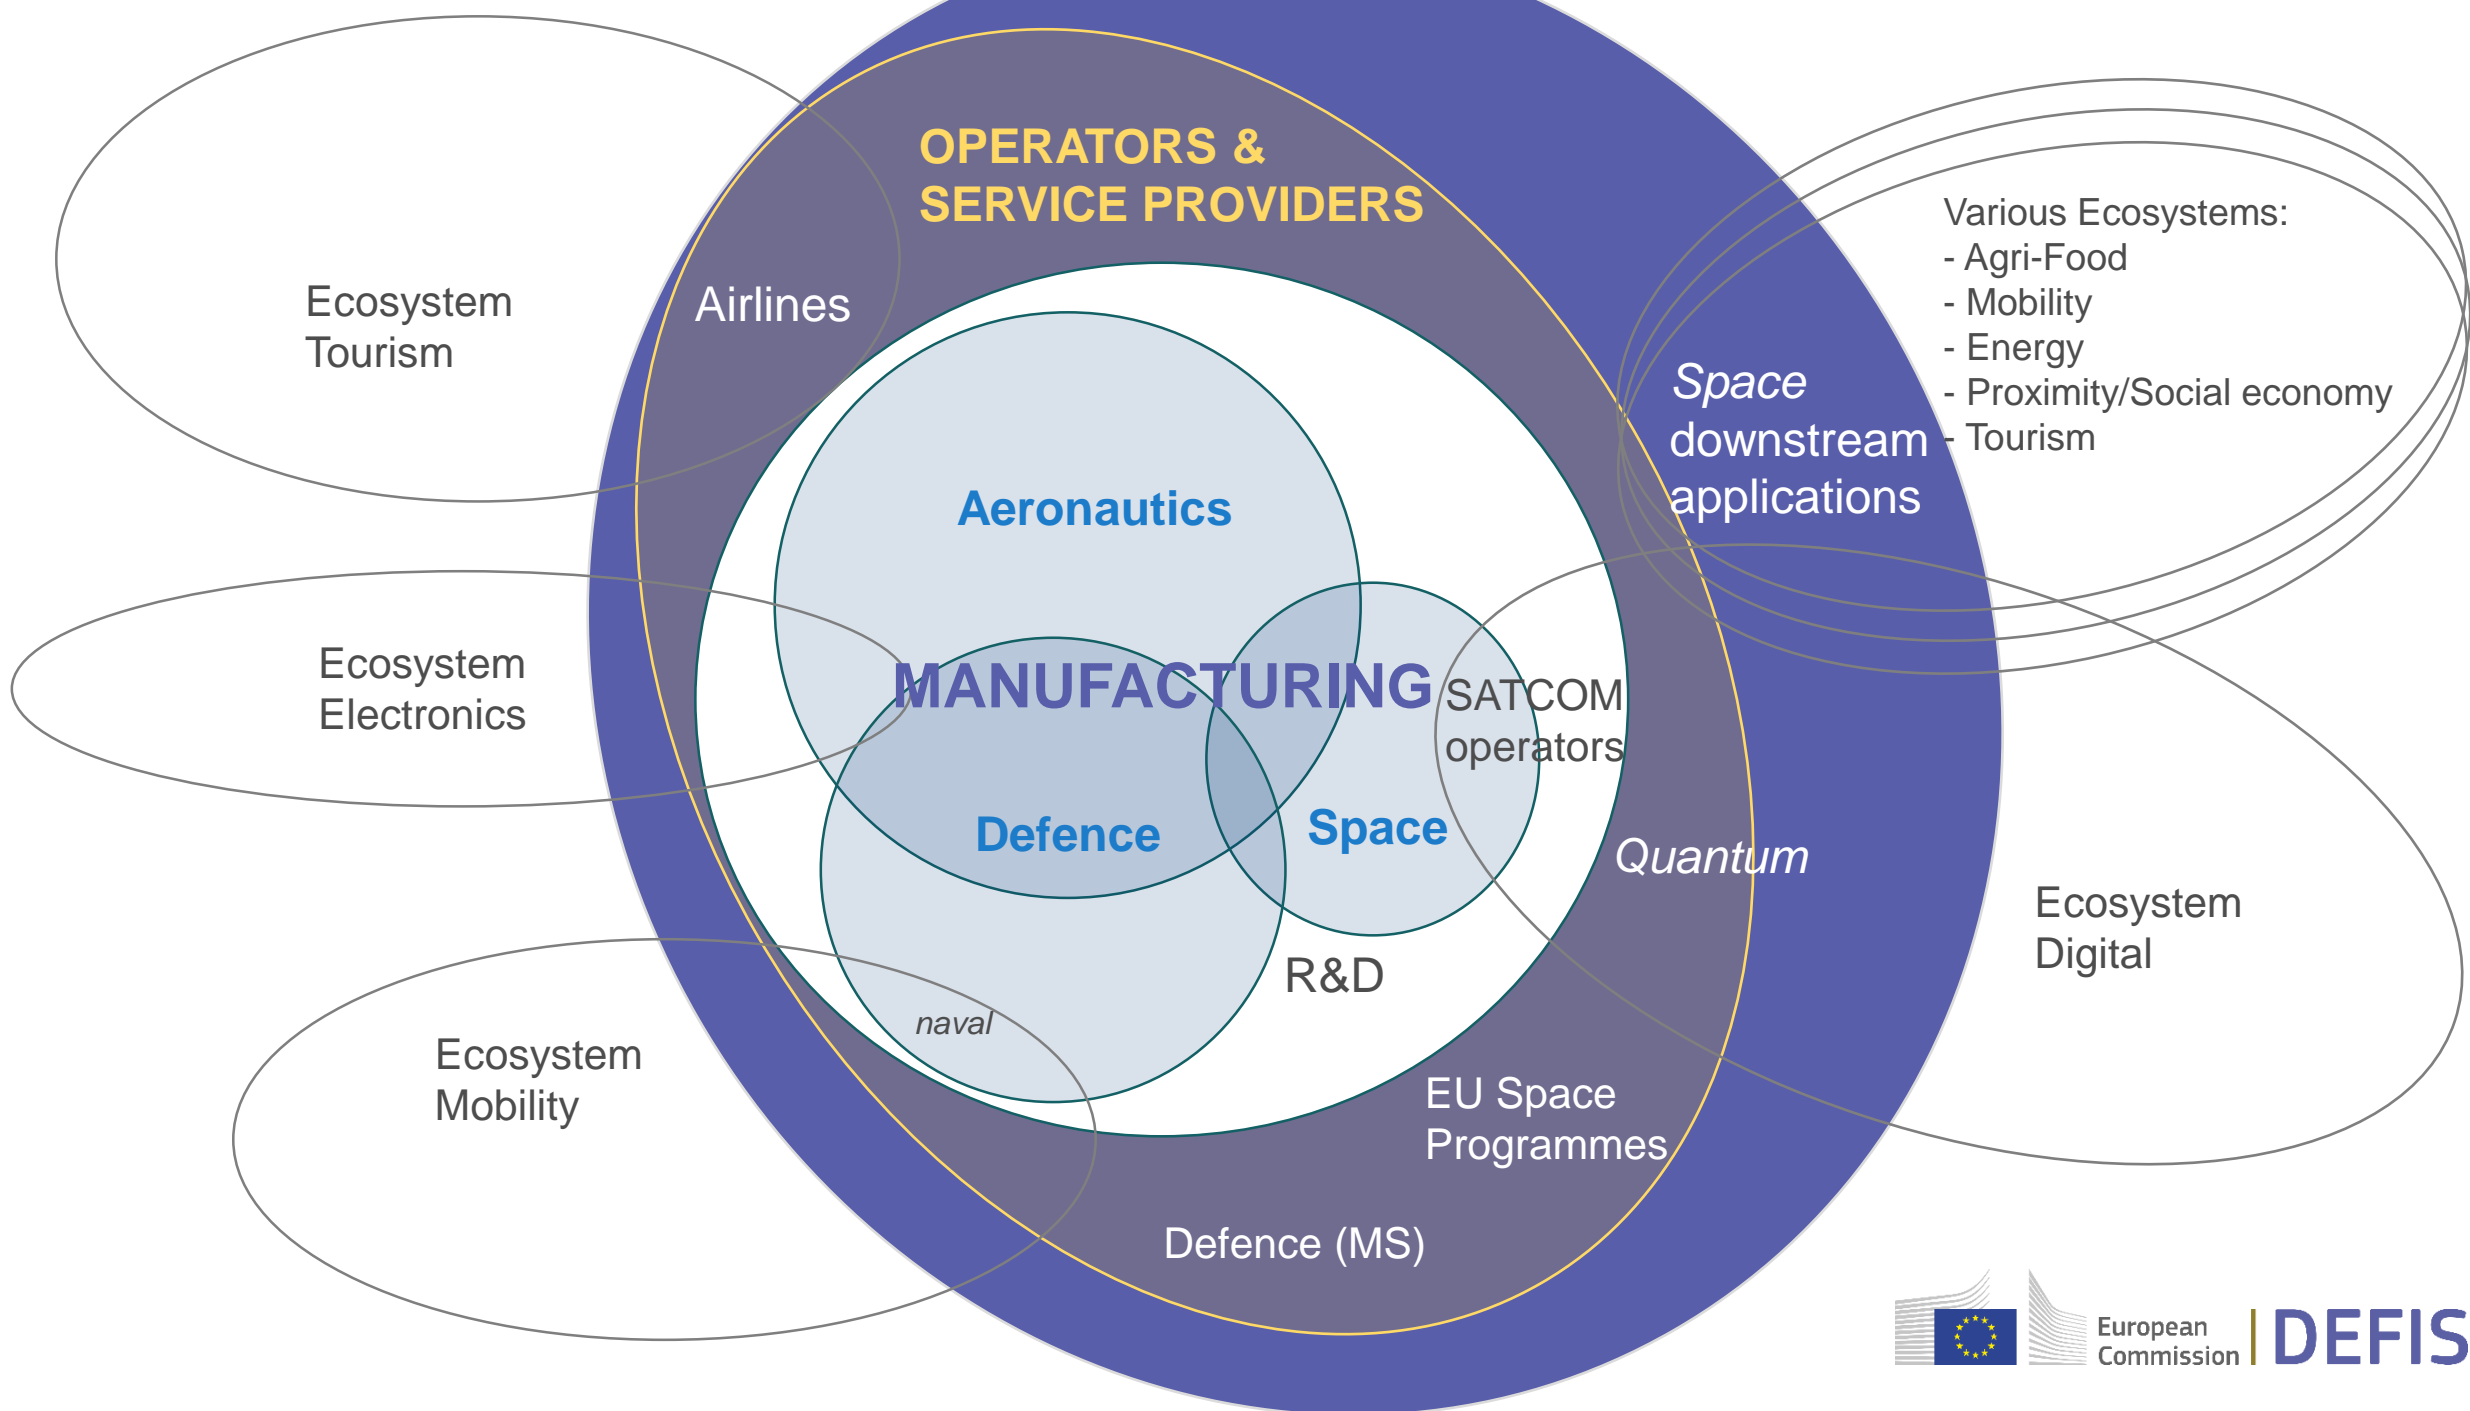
OPERATORS & SERVICE PROVIDERS

Ecosystem Tourism

Airlines

Various Ecosystems:
- Agri-Food
- Mobility
- Energy
- Proximity/Social economy
- Tourism

Space downstream applications

Aeronautics

Ecosystem Electronics

MANUFACTURING

SATCOM operators

Defence

Space

Quantum

Ecosystem Digital

R&D

naval

Ecosystem Mobility

EU Space Programmes

Defence (MS)

European Commission

DEFIS